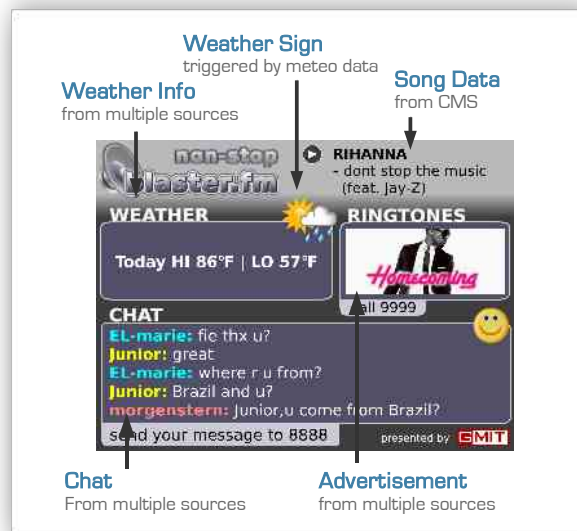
Weather Sign
triggered by meteo data

Weather Info
from multiple sources

Song Data
from CMS

non-stop
blaster.fm

RIHANNA
- dont stop the music (feat. Jay-Z)

WEATHER

Today HI 86°F | LO 57°F

RINGTONES

Homecoming

call 9999

CHAT

EL-marie: fio thx u?
Junior: great
EL-marie: where r u from?
Junior: Brazil and u?
morgenstern: Junior,u come from Brazil?

send your message to 8888

presented by CMIT

Chat
From multiple sources

Advertisement
from multiple sources